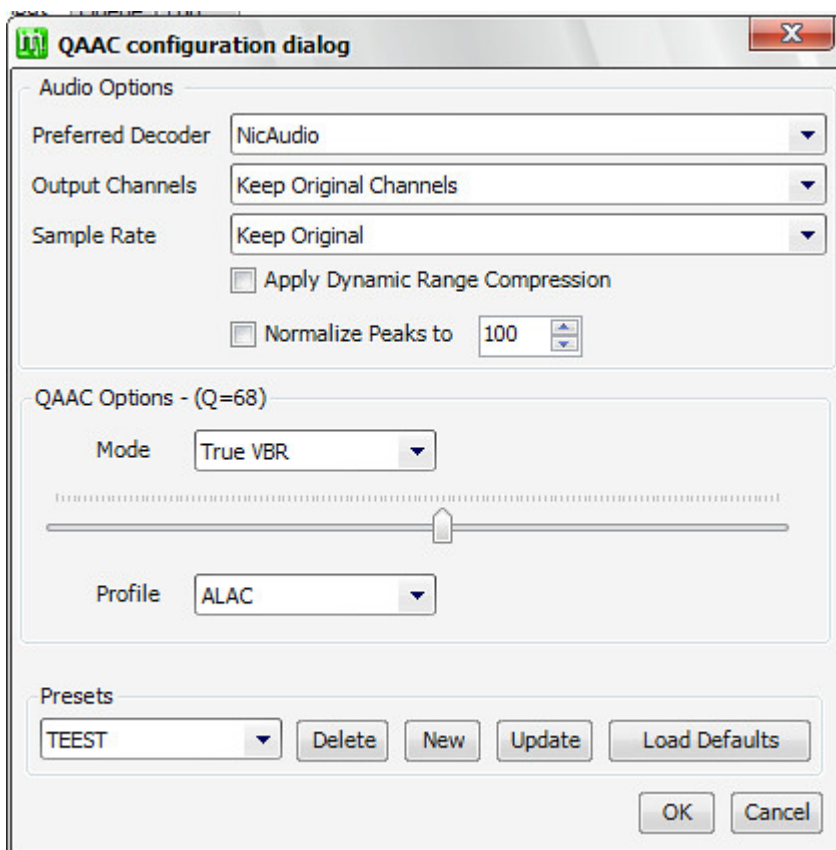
QAAC configuration dialog

Audio Options

Preferred Decoder NicAudio

Output Channels Keep Original Channels

Sample Rate Keep Original

Apply Dynamic Range Compression

Normalize Peaks to 100

QAAC Options - (Q=68)

Mode True VBR

Profile ALAC

Presets

TEEST Delete New Update Load Defaults

OK Cancel